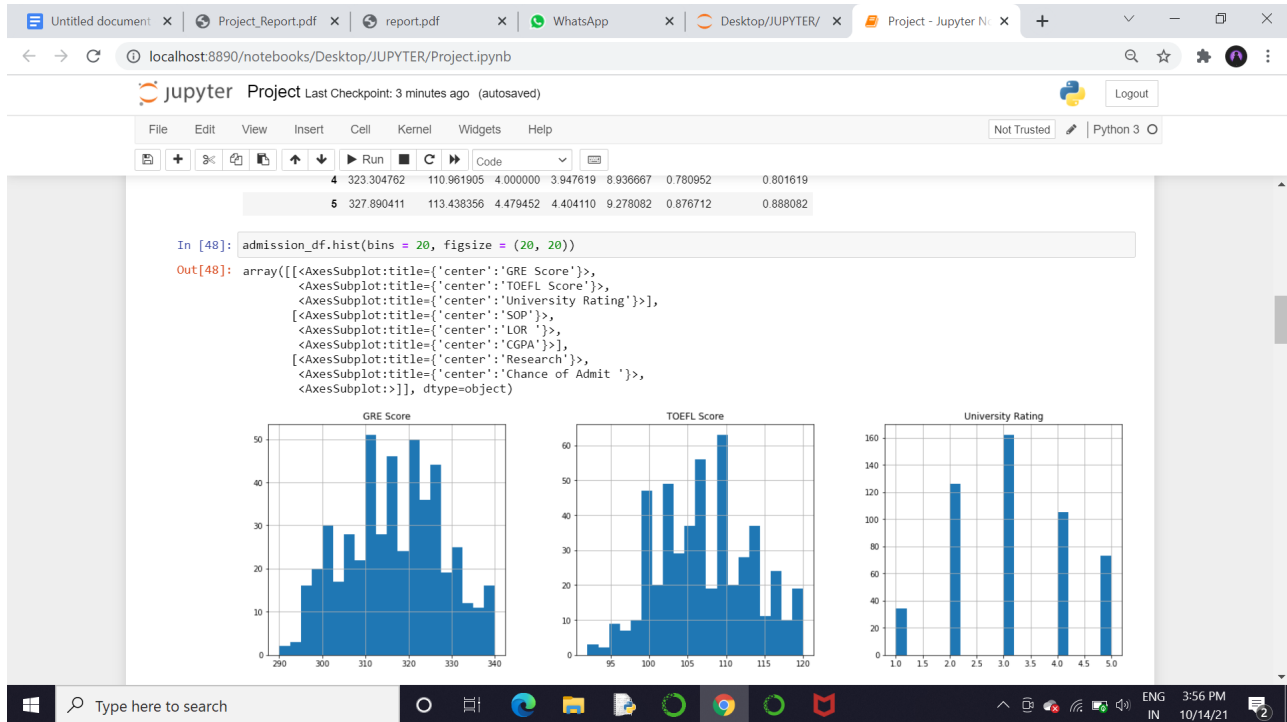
Untitled document × Project_Report.pdf × report.pdf × WhatsApp × Desktop/JUPYTER/ × Project - Jupyter N × +

localhost:8890/notebooks/Desktop/JUPYTER/Project.ipynb

jupyter Project Last Checkpoint: 3 minutes ago (autosaved)

Logout

File Edit View Insert Cell Kernel Widgets Help

Not Trusted Python 3

Run Code

| | | | | | | | |
|---|---|---|---|---|---|---|---|
| 4 | 323.304762 | 110.961905 | 4.000000 | 3.947619 | 8.936667 | 0.780952 | 0.801619 |
| 5 | 327.890411 | 113.438356 | 4.479452 | 4.404110 | 9.278082 | 0.876712 | 0.888082 |

In [48]: admission_df.hist(bins = 20, figsize = (20, 20))

Out[48]: array([[<AxesSubplot:title={'center':'GRE Score'}>,
<AxesSubplot:title={'center':'TOEFL Score'}>,
<AxesSubplot:title={'center':'University Rating'}>],
[<AxesSubplot:title={'center':'SOP'}>,
<AxesSubplot:title={'center':'LOR '}>,
<AxesSubplot:title={'center':'CGPA'}>],
[<AxesSubplot:title={'center':'Research'}>,
<AxesSubplot:title={'center':'Chance of Admit '}>,
<AxesSubplot:>]], dtype=object)

GRE Score
50 40 30 20 10 0
290 300 310 320 330 340

TOEFL Score
60 50 40 30 20 10 0
95 100 105 110 115 120

University Rating
160 140 120 100 80 60 40 20 0
1.0 1.5 2.0 2.5 3.0 3.5 4.0 4.5 5.0

Type here to search

ENG IN 3:56 PM 10/14/21 2